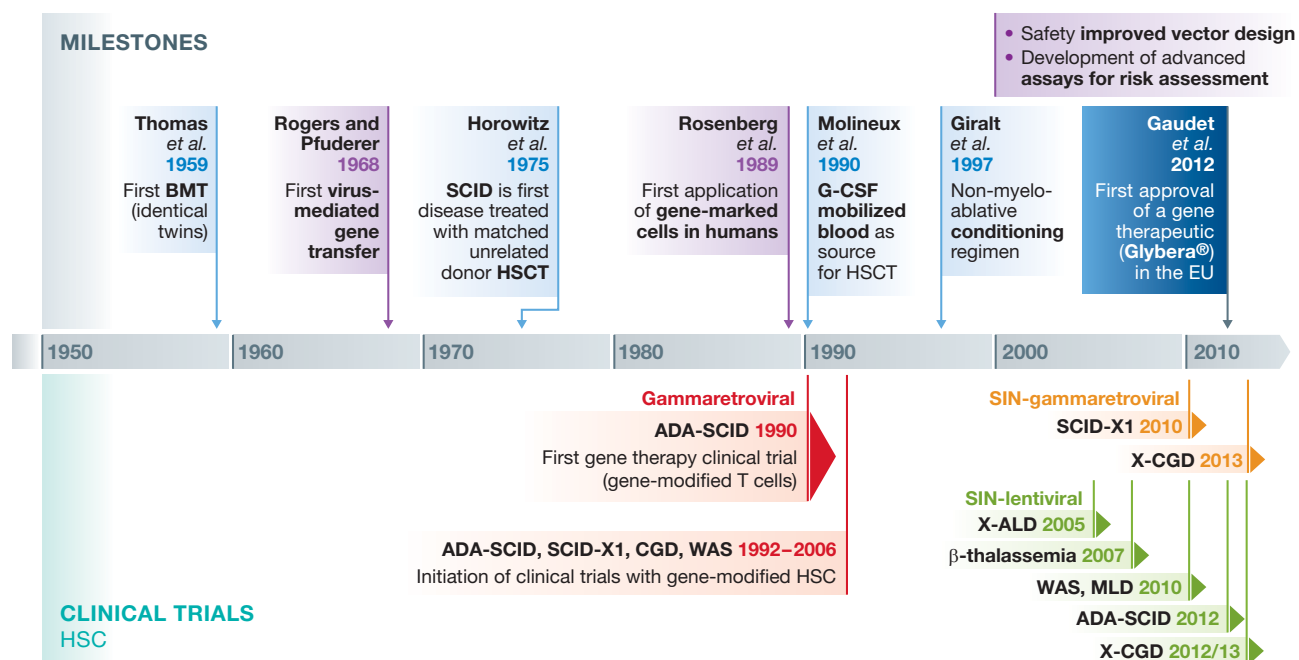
MILESTONES

• Safety improved vector design
• Development of advanced assays for risk assessment

Thomas et al. 1959
First BMT (identical twins)

Rogers and Pfuderer 1968
First virus-mediated gene transfer

Horowitz et al. 1975
SCID is first disease treated with matched unrelated donor HSCT

Rosenberg et al. 1989
First application of gene-marked cells in humans

Molineux et al. 1990
G-CSF mobilized blood as source for HSCT

Giralt et al. 1997
Non-myeloablative conditioning regimen

Gaudet et al. 2012
First approval of a gene therapeutic (Glybera®) in the EU

1950 1960 1970 1980 1990 2000 2010

Gammaretroviral
ADA-SCID 1990
First gene therapy clinical trial (gene-modified T cells)

ADA-SCID, SCID-X1, CGD, WAS 1992–2006
Initiation of clinical trials with gene-modified HSC

SIN-gammaretroviral
SCID-X1 2010
X-CGD 2013

SIN-lentiviral
X-ALD 2005
β-thalassemia 2007
WAS, MLD 2010
ADA-SCID 2012
X-CGD 2012/13

CLINICAL TRIALS
HSC